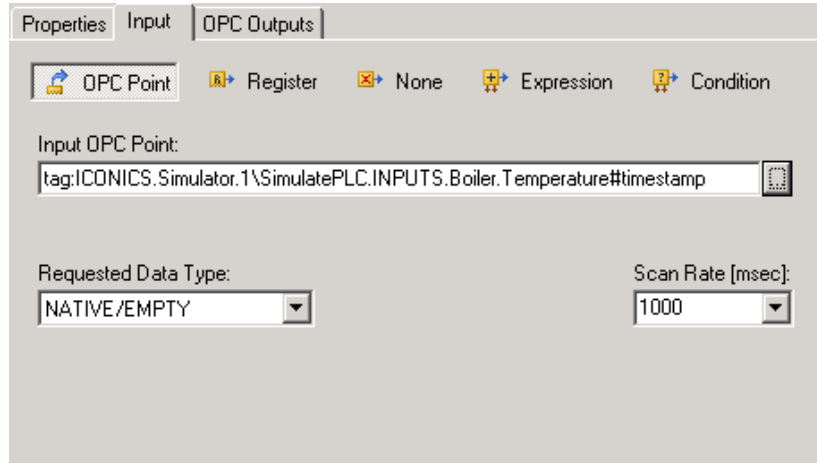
Properties | Input | OPC Outputs

OPC Point | Register | None | Expression | Condition

Input OPC Point:

tag:ICONICS.Simulator.1\SimulatePLC.INPUTS.Boiler.Temperature#timestamp

Requested Data Type:

NATIVE/EMPTY

Scan Rate [msec]:

1000